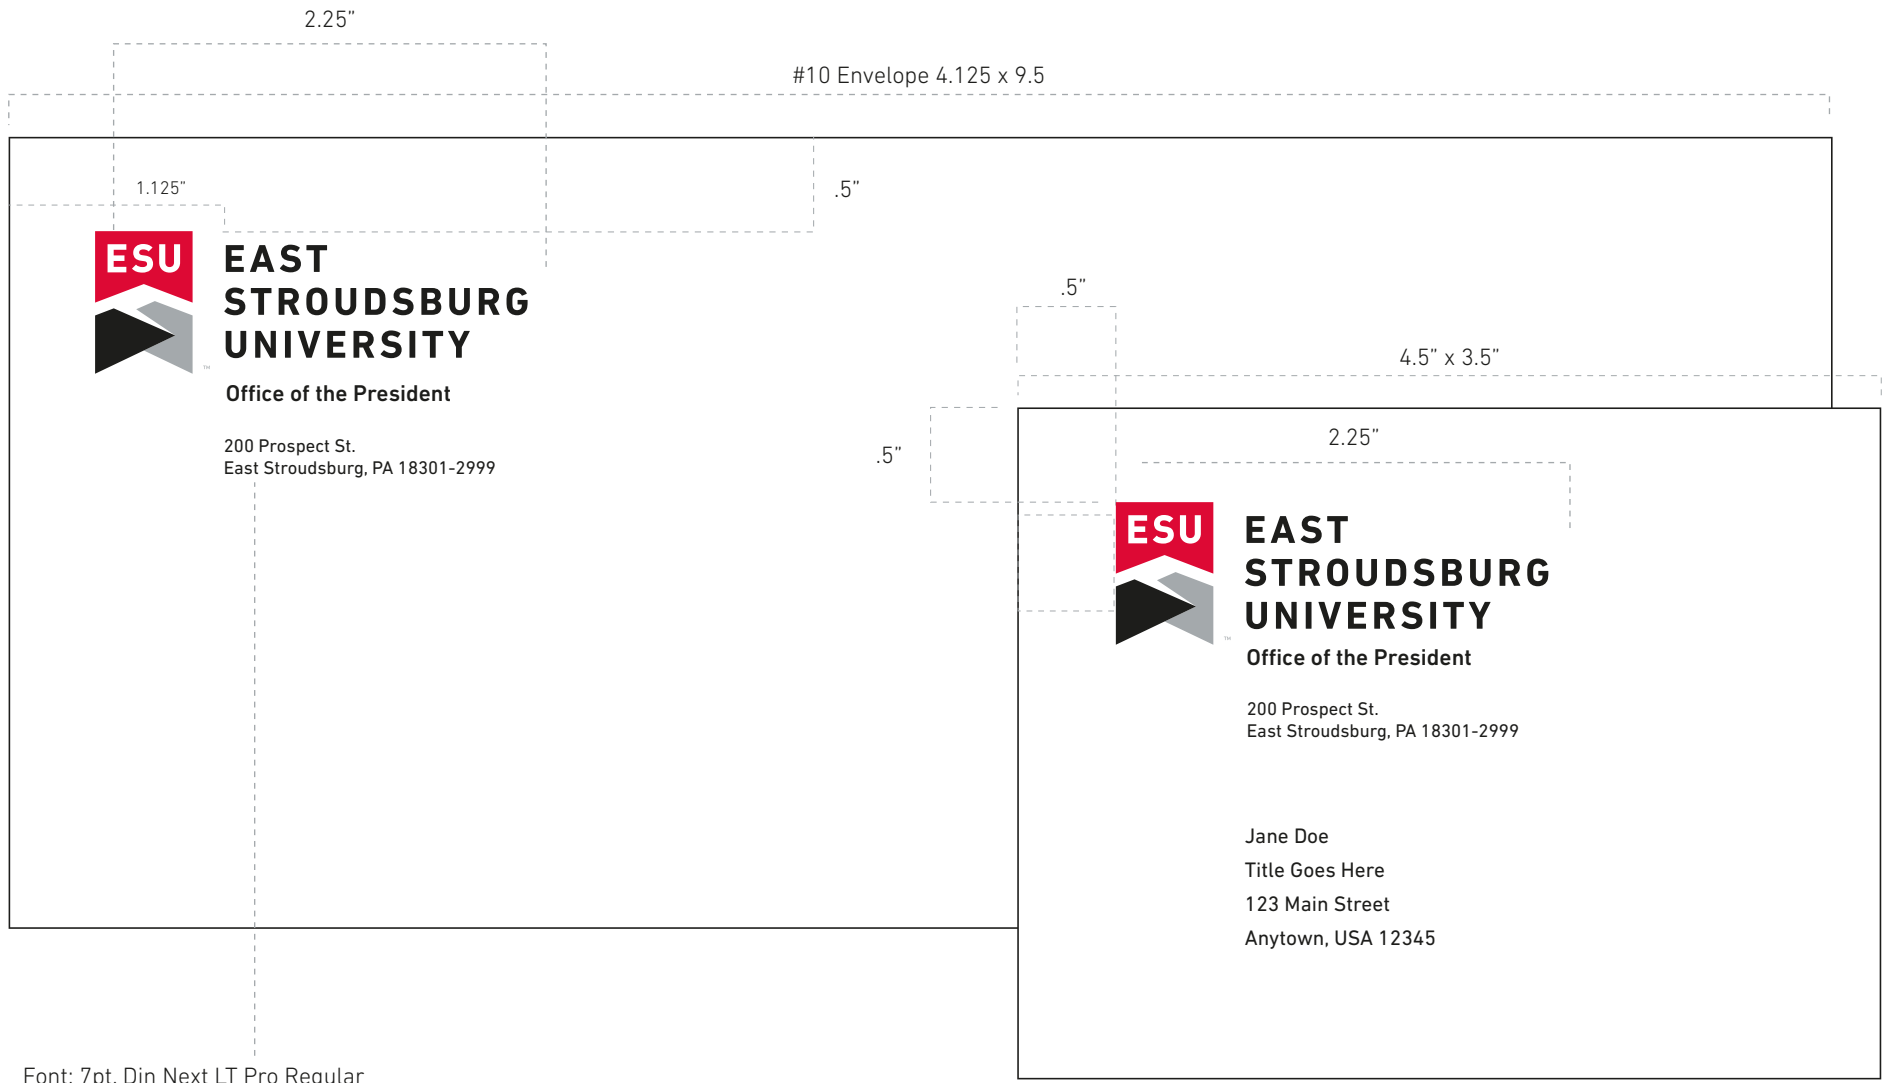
2.25"

#10 Envelope 4.125 x 9.5

1.125"

.5"

ESU

EAST STROUDSBURG UNIVERSITY

Office of the President

200 Prospect St.
East Stroudsburg, PA 18301-2999

.5"

4.5" x 3.5"

.5"

2.25"

ESU

EAST STROUDSBURG UNIVERSITY

Office of the President

200 Prospect St.
East Stroudsburg, PA 18301-2999

Jane Doe
Title Goes Here
123 Main Street
Anytown, USA 12345

Font: 7pt. Din Next LT Pro Regular